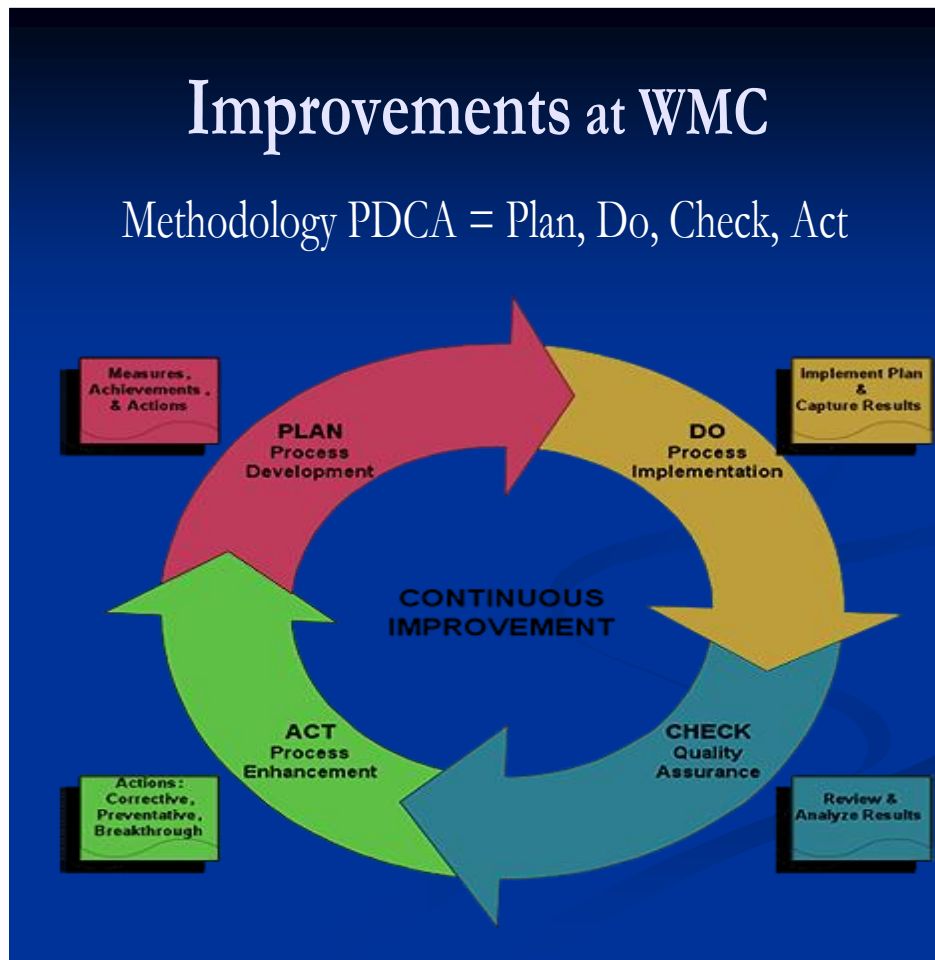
Improvements at WMC

Methodology PDCA = Plan, Do, Check, Act

Measures, Achievements, & Actions

PLAN
Process
Development

Implement Plan
&
Capture Results

DO
Process
Implementation

CONTINUOUS
IMPROVEMENT

ACT
Process
Enhancement

CHECK
Quality
Assurance

Actions:
Corrective,
Preventative,
Breakthrough

Review &
Analyze Results